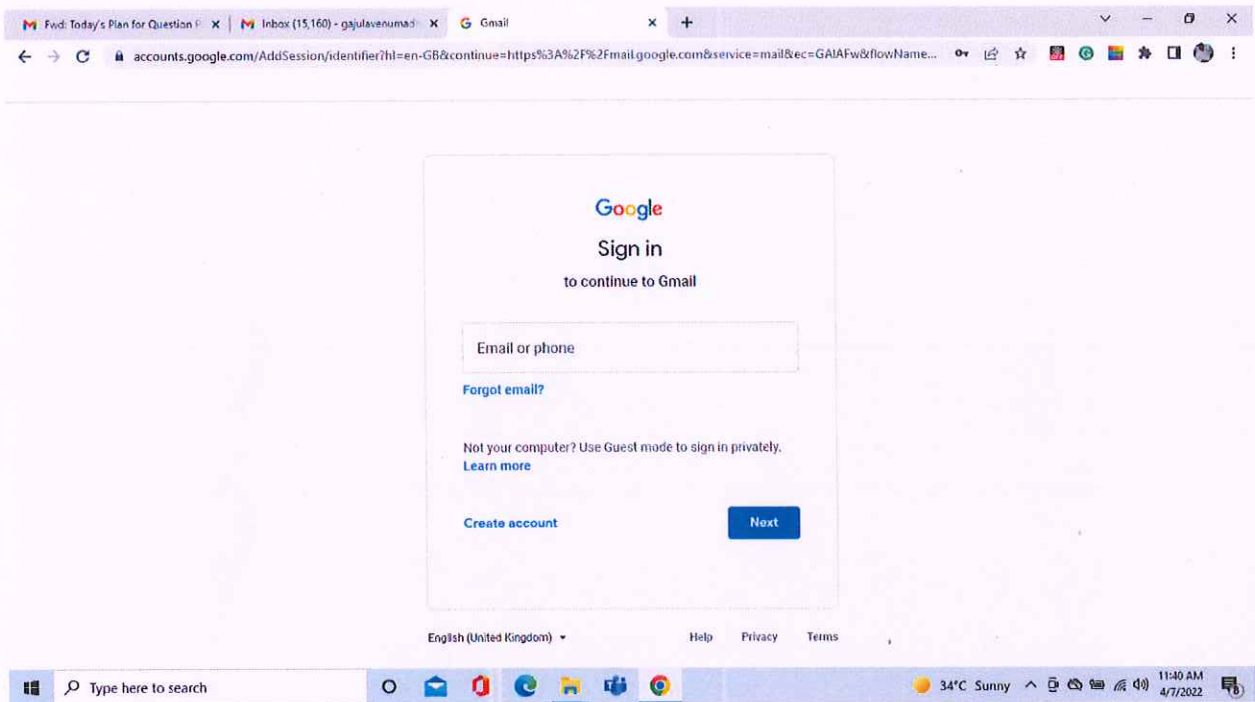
Fwd: Today's Plan for Question P
Inbox (15,160) - gajulavenumad
Gmail

accounts.google.com/AddSession/identifier?hl=en-GB&continue=https%3A%2F%2Fmail.google.com&service=mail&ec=GAlAFw&flowName...

Google
Sign in
to continue to Gmail

Email or phone

Forgot email?

Not your computer? Use Guest mode to sign in privately.
Learn more

Create account
Next

English (United Kingdom)
Help
Privacy
Terms

Type here to search
34°C Sunny
11:40 AM
4/7/2022